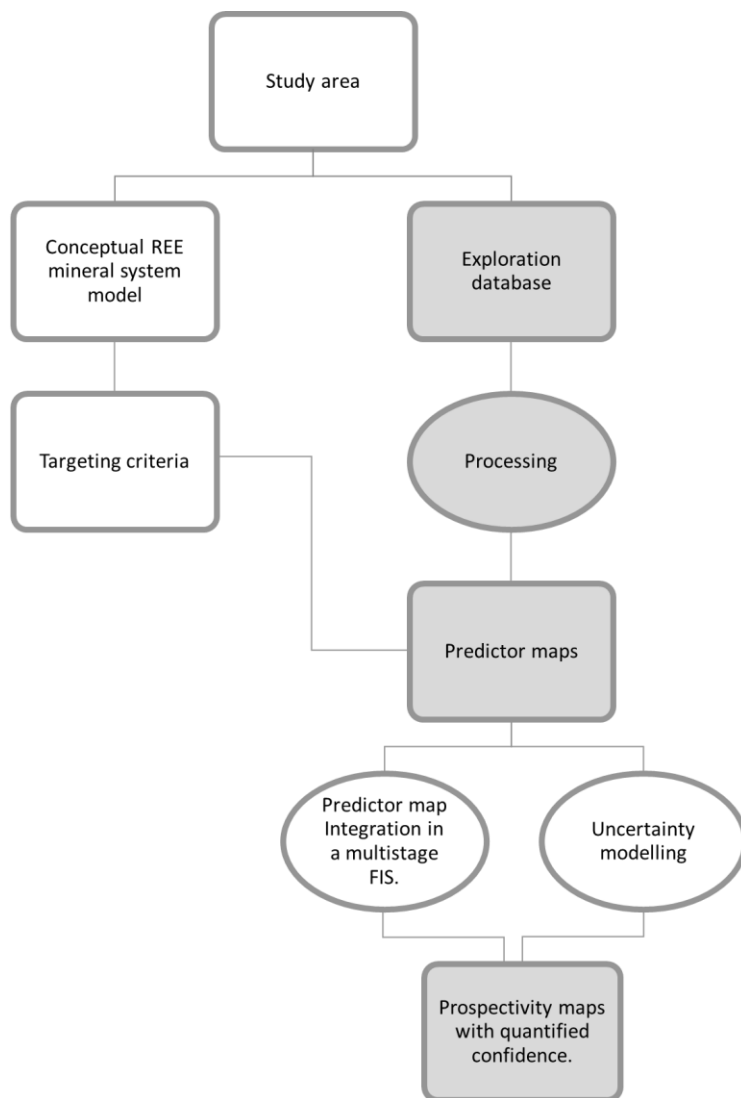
Study area

Conceptual REE mineral system model

Exploration database

Targeting criteria

Processing

Predictor maps

Predictor map Integration in a multistage FIS.

Uncertainty modelling

Prospectivity maps with quantified confidence.